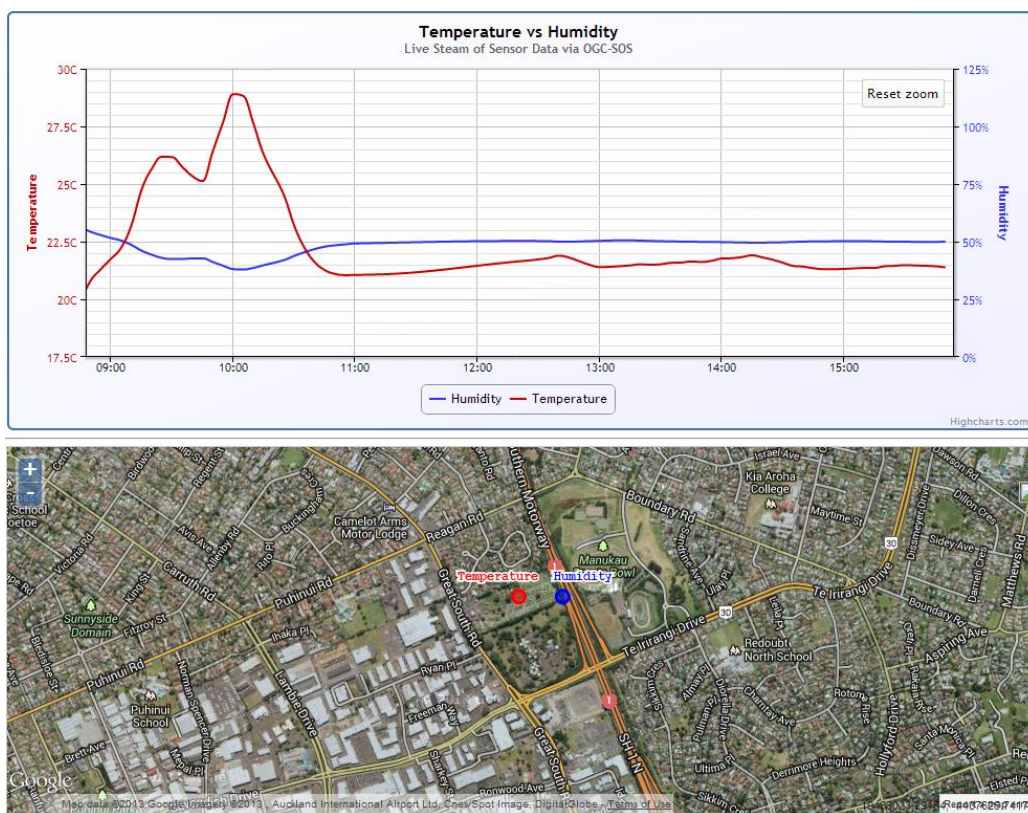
Temperature vs Humidity
Live Steam of Sensor Data via OGC-SOS

Reset zoom

30C
27.5C
25C
22.5C
20C
17.5C

Temperature

125%
100%
75%
50%
25%
0%

Humidity

09:00
10:00
11:00
12:00
13:00
14:00
15:00

Humidity Temperature

Highcharts.com

+
-

School
Birdwood
Regent St
Cambridge
Camelot Arms Motor Lodge
Reagan Rd
Southern Motorway
Boundary Rd
Kia Aroha College
Martime St
Dawson Rd
Dillon Cres
Sidey Ave
Matthews Rd
Victoria Rd
Avis Ave
Albertov Rd
Rito Pl
Buckingham Cres
Carruth Rd
Puhinui Rd
Great South Rd
Temperature
Humidity
Manukau Bowl
Te Irirangi Drive
Sunnyside Domain
Fitzroy St
King St
Ihaka Pl
Redoubt North School
Boundary Rd
Aspiring Ave
Puhinui Rd
Puhinui School
Norman Spencer Drive
Lambie Drive
Ryan Pl
Freeman Way
Great South Rd
SH1N
Te Irirangi Drive
Rotomahana Rise
Hollyford Drive
Santa Monica Pl
Brett Ave
Meyer Pl
Bonwood Ave
Ultima Pl
Derrimore Heights
Sikkim Cres
Google
Map data ©2013 Google, Imagery ©2013 , Auckland International Airport Ltd, Cnes/Spot Image, DigitalGlobe - Terms of Use